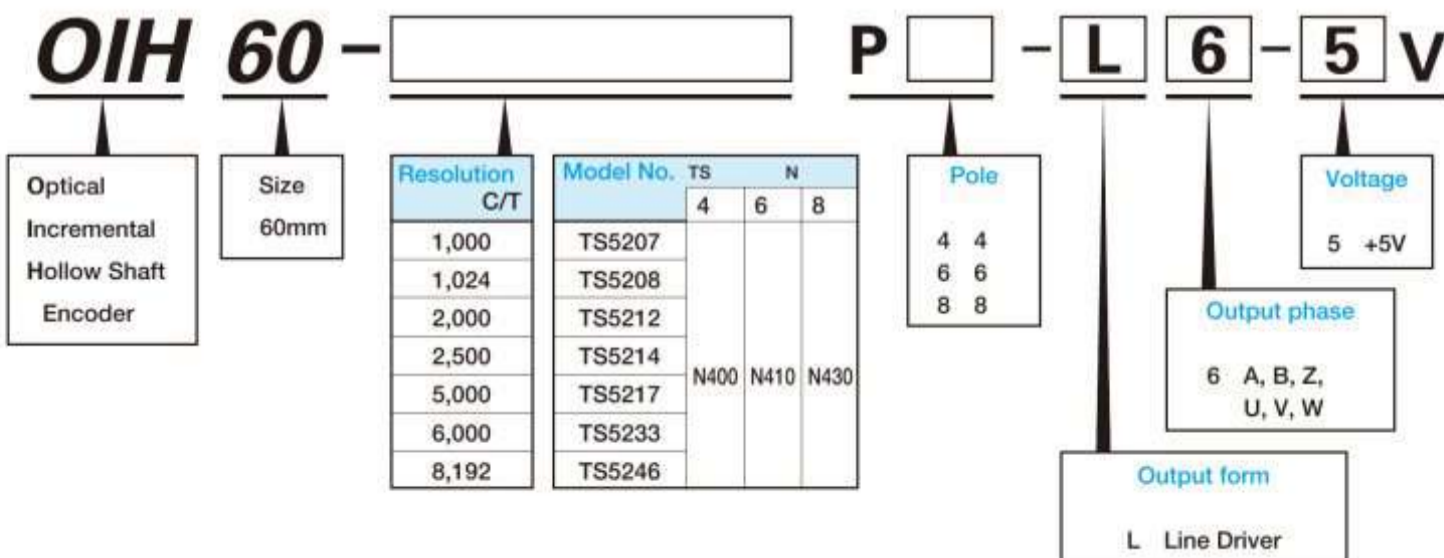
OIH 60 – P – L 6 – 5 V

Optical
Incremental
Hollow Shaft
Encoder

Size
60mm

| Resolution C/T |
|---|
| 1,000 |
| 1,024 |
| 2,000 |
| 2,500 |
| 5,000 |
| 6,000 |
| 8,192 |

| Model No. TS | N 4 | N 6 | N 8 |
|---|---|---|---|
| TS5207 | N400 | N410 | N430 |
| TS5208 | | | |
| TS5212 | | | |
| TS5214 | | | |
| TS5217 | | | |
| TS5233 | | | |
| TS5246 | | | |

Pole
4 4
6 6
8 8

Voltage
5 +5V

Output phase
6 A, B, Z, U, V, W

Output form
L Line Driver